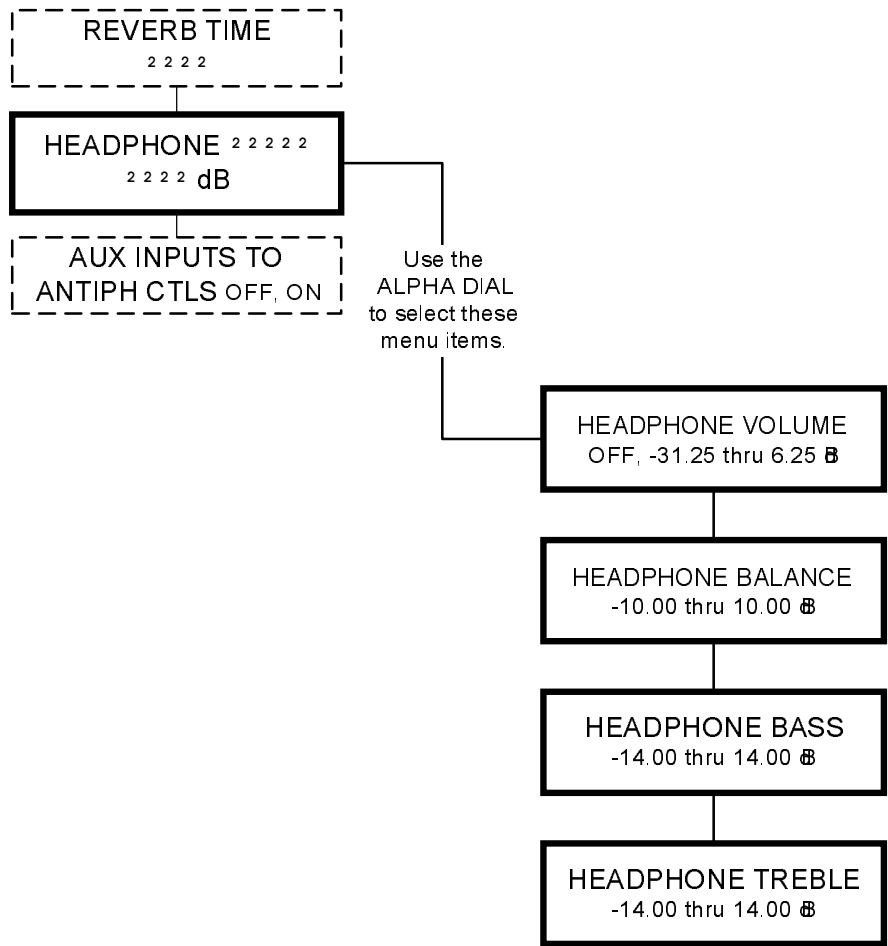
REVERB TIME
2 2 2 2

HEADPHONE 2 2 2 2 2
2 2 2 2 dB

AUX INPUTS TO
ANTIPH CTLS OFF, ON

Use the
ALPHA DIAL
to select these
menu items.

HEADPHONE VOLUME
OFF, -31.25 thru 6.25 dB

HEADPHONE BALANCE
-10.00 thru 10.00 dB

HEADPHONE BASS
-14.00 thru 14.00 dB

HEADPHONE TREBLE
-14.00 thru 14.00 dB